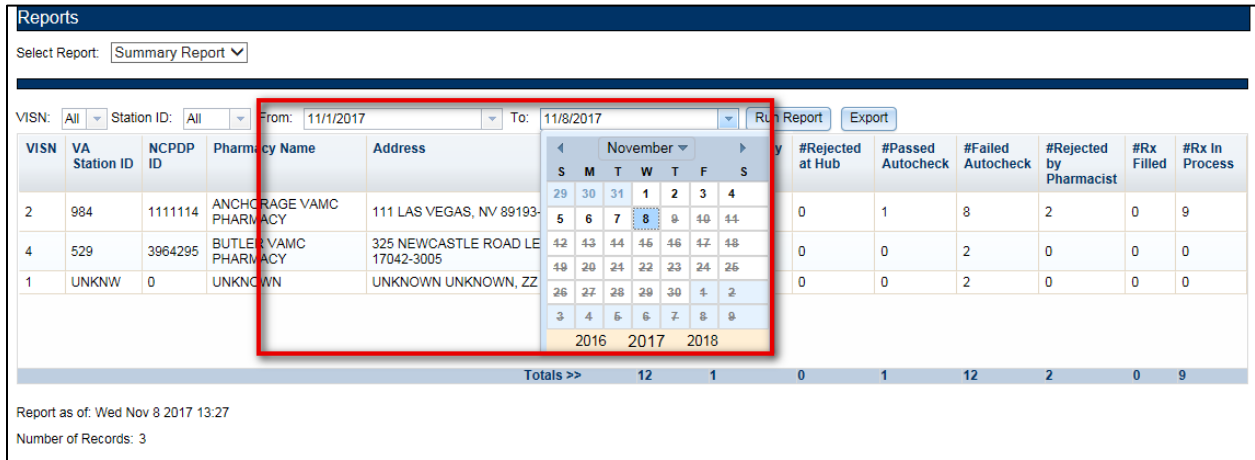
Reports

Select Report: Summary Report

VISN: All Station ID: All From: 11/1/2017 To: 11/8/2017 Run Report Export

| VISN | VA Station ID | NCPDP ID | Pharmacy Name | Address | | y | #Rejected at Hub | #Passed Autocheck | #Failed Autocheck | #Rejected by Pharmacist | #Rx Filled | #Rx In Process |
|---|---|---|---|---|---|---|---|---|---|---|---|---|
| 2 | 984 | 1111114 | ANCHORAGE VAMC PHARMACY | 111 LAS VEGAS, NV 89193- | | | 0 | 1 | 8 | 2 | 0 | 9 |
| 4 | 529 | 3964295 | BUTLER VAMC PHARMACY | 325 NEWCASTLE ROAD LE 17042-3005 | | | 0 | 0 | 2 | 0 | 0 | 0 |
| 1 | UNKNW | 0 | UNKNOWN | UNKNOWN UNKNOWN, ZZ | | | 0 | 0 | 2 | 0 | 0 | 0 |
| | | | | Totals >> | 12 | 1 | 0 | 1 | 12 | 2 | 0 | 9 |

November

| S | M | T | W | T | F | S |
|---|---|---|---|---|---|---|
| 29 | 30 | 31 | 1 | 2 | 3 | 4 |
| 5 | 6 | 7 | 8 | 9 | 10 | 11 |
| 12 | 13 | 14 | 15 | 16 | 17 | 18 |
| 19 | 20 | 21 | 22 | 23 | 24 | 25 |
| 26 | 27 | 28 | 29 | 30 | 1 | 2 |
| 3 | 4 | 5 | 6 | 7 | 8 | 9 |

2016 2017 2018

Report as of: Wed Nov 8 2017 13:27

Number of Records: 3